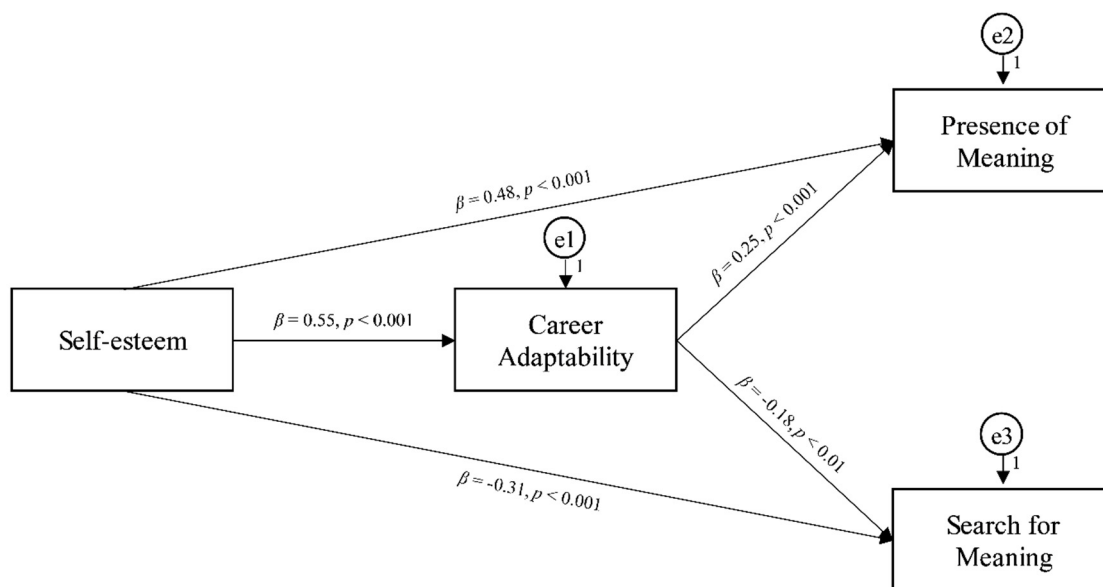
e2
1
Presence of Meaning

$\beta = 0.48, p < 0.001$

e1
1

$\beta = 0.25, p < 0.001$

Self-esteem

$\beta = 0.55, p < 0.001$

Career Adaptability

$\beta = -0.18, p < 0.01$

e3
1

$\beta = -0.31, p < 0.001$

Search for Meaning